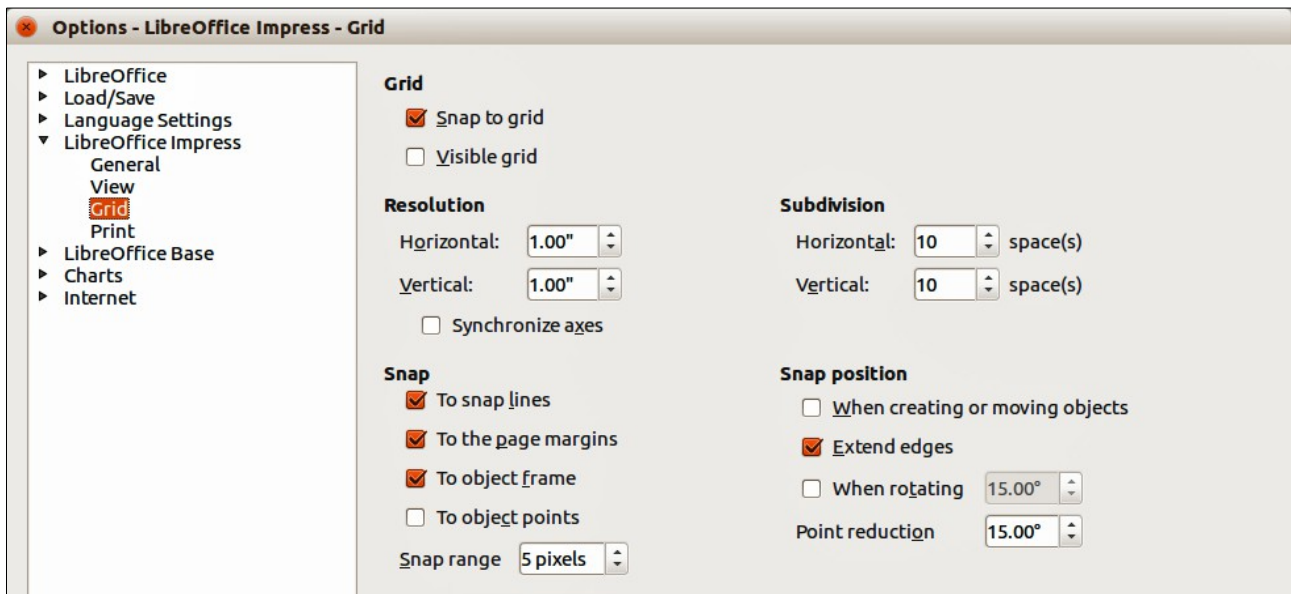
Options - LibreOffice Impress - Grid

LibreOffice
Load/Save
Language Settings
LibreOffice Impress
General
View
Grid
Print
LibreOffice Base
Charts
Internet

Grid

Snap to grid

Visible grid

Resolution

Horizontal: 1.00"

Vertical: 1.00"

Synchronize axes

Subdivision

Horizontal: 10 space(s)

Vertical: 10 space(s)

Snap

To snap lines

To the page margins

To object frame

To object points

Snap range 5 pixels

Snap position

When creating or moving objects

Extend edges

When rotating 15.00°

Point reduction 15.00°